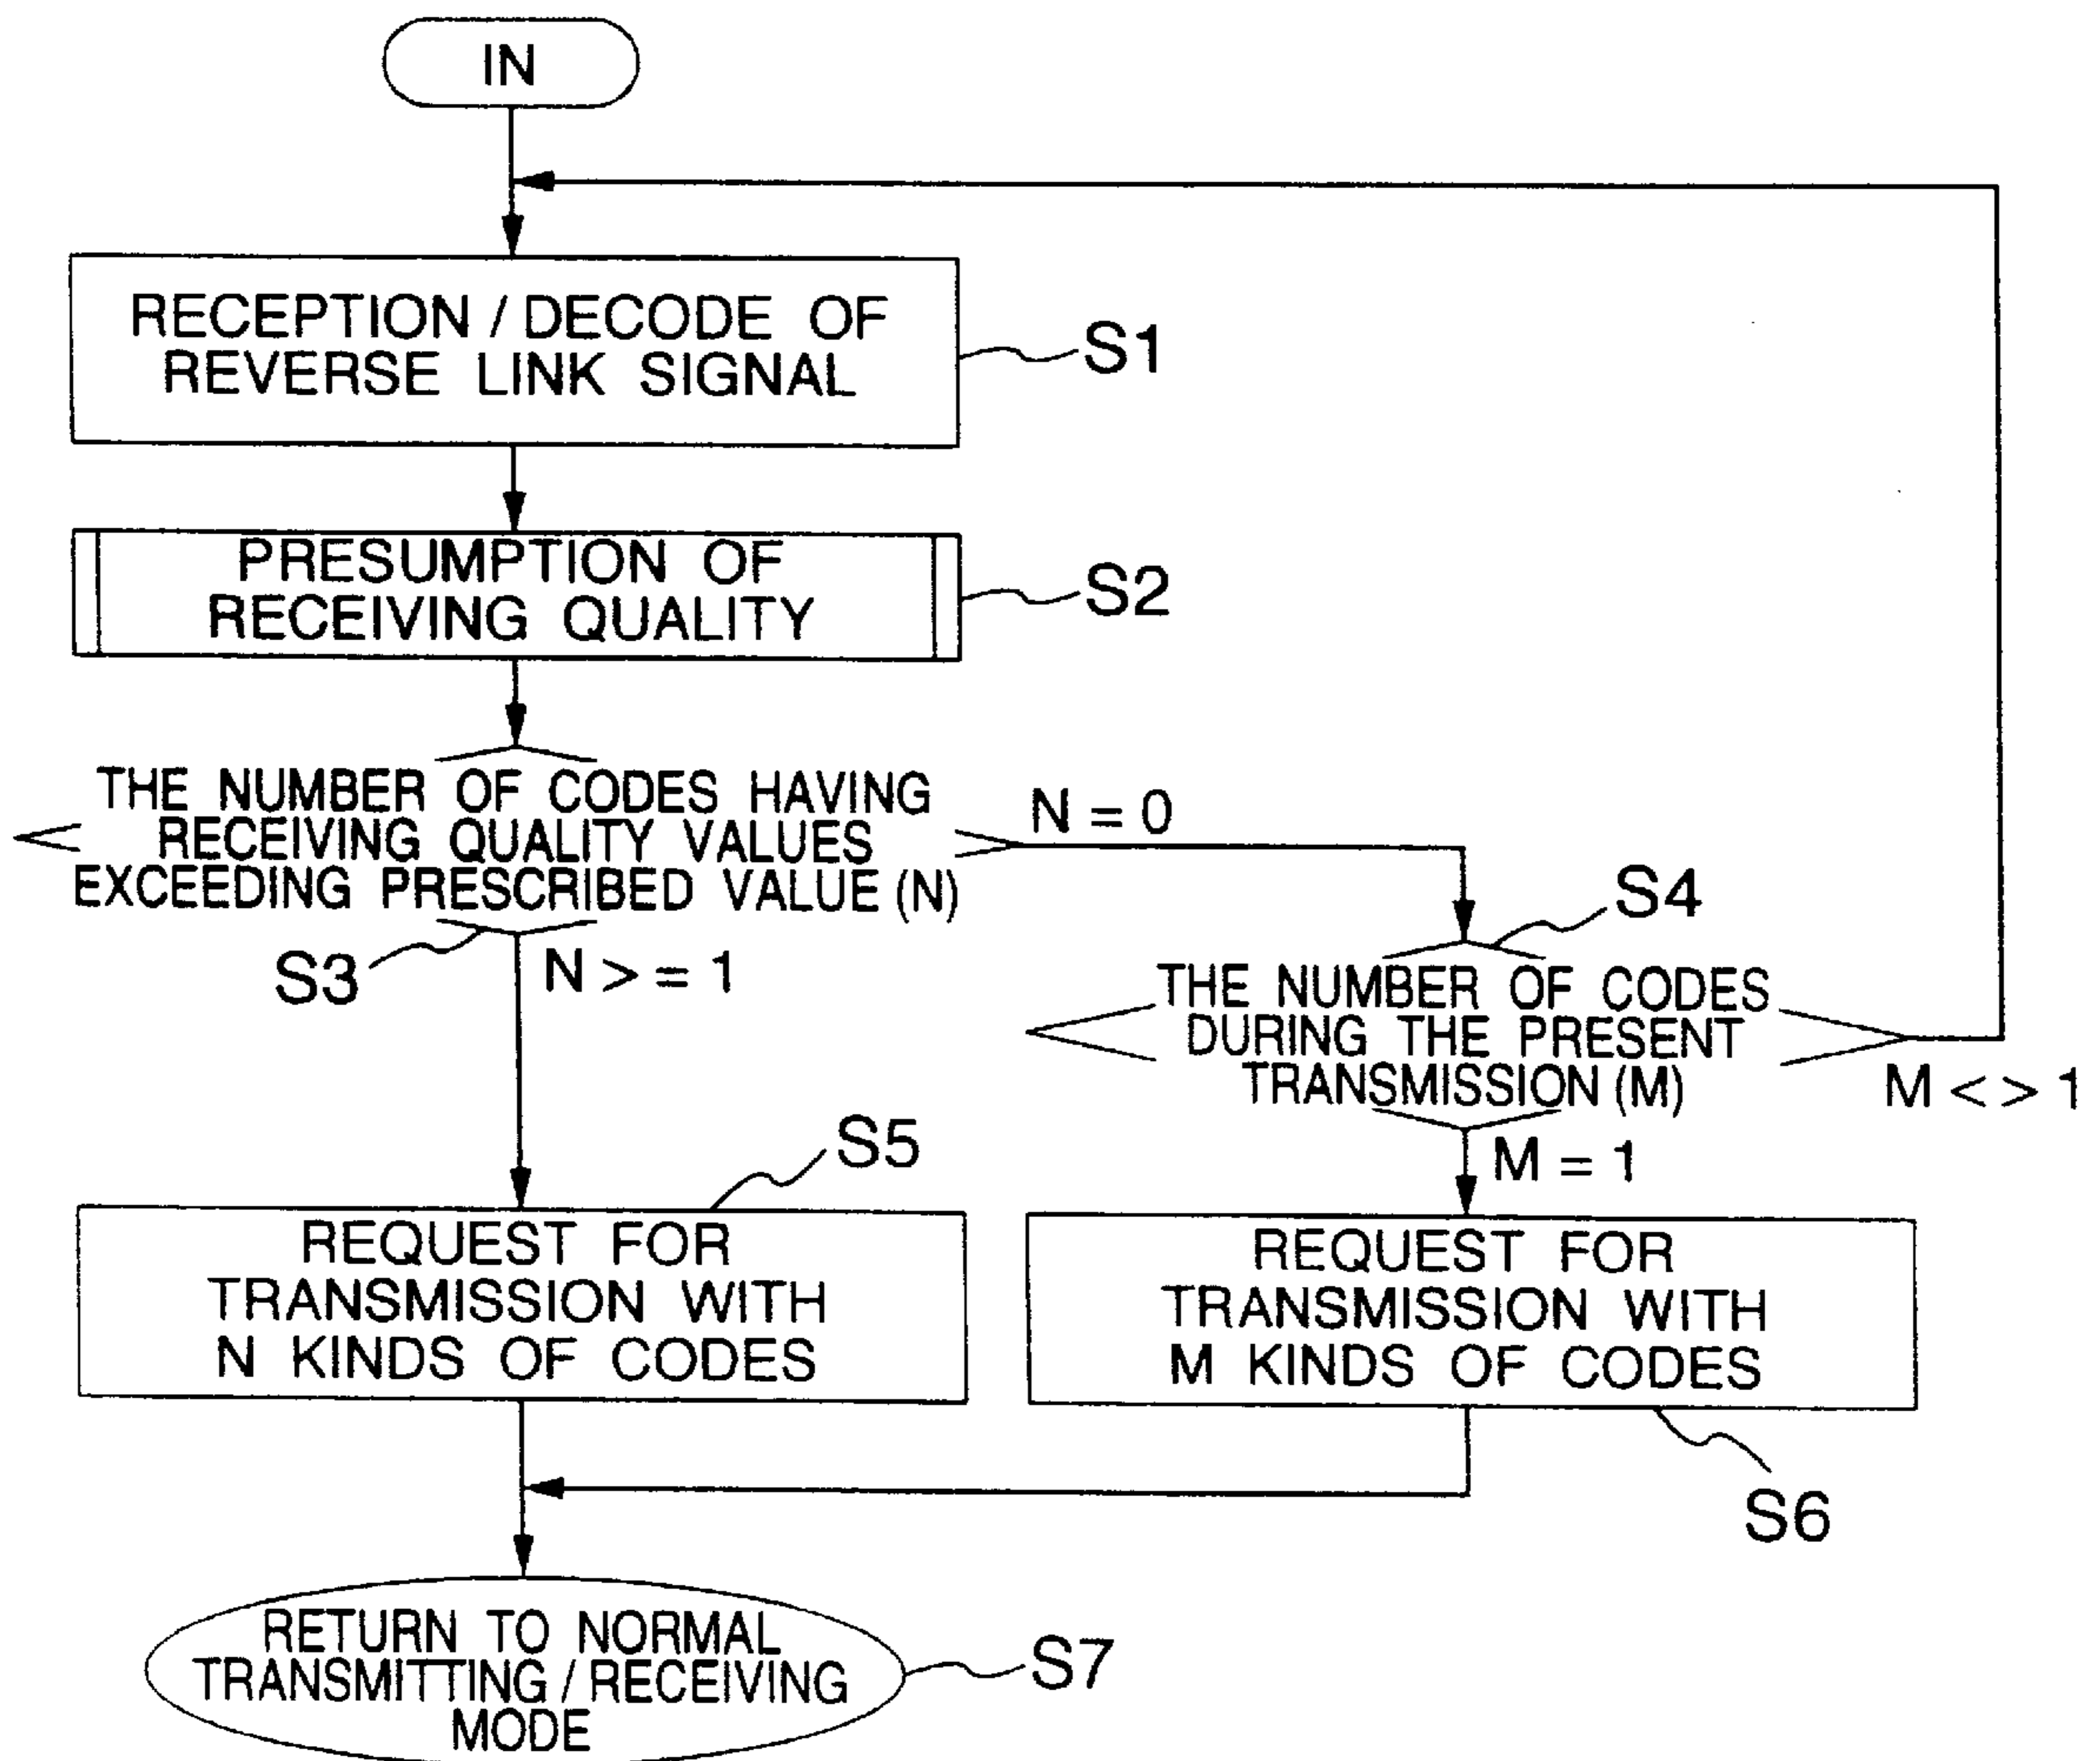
IN

RECEPTION / DECODE OF REVERSE LINK SIGNAL

S1

PRESUMPTION OF RECEIVING QUALITY

S2

THE NUMBER OF CODES HAVING RECEIVING QUALITY VALUES EXCEEDING PRESCRIBED VALUE (N)

S3

N = 0

N > = 1

S4

THE NUMBER OF CODES DURING THE PRESENT TRANSMISSION (M)

M < > 1

M = 1

S5

REQUEST FOR TRANSMISSION WITH N KINDS OF CODES

REQUEST FOR TRANSMISSION WITH M KINDS OF CODES

S6

RETURN TO NORMAL TRANSMITTING / RECEIVING MODE

S7